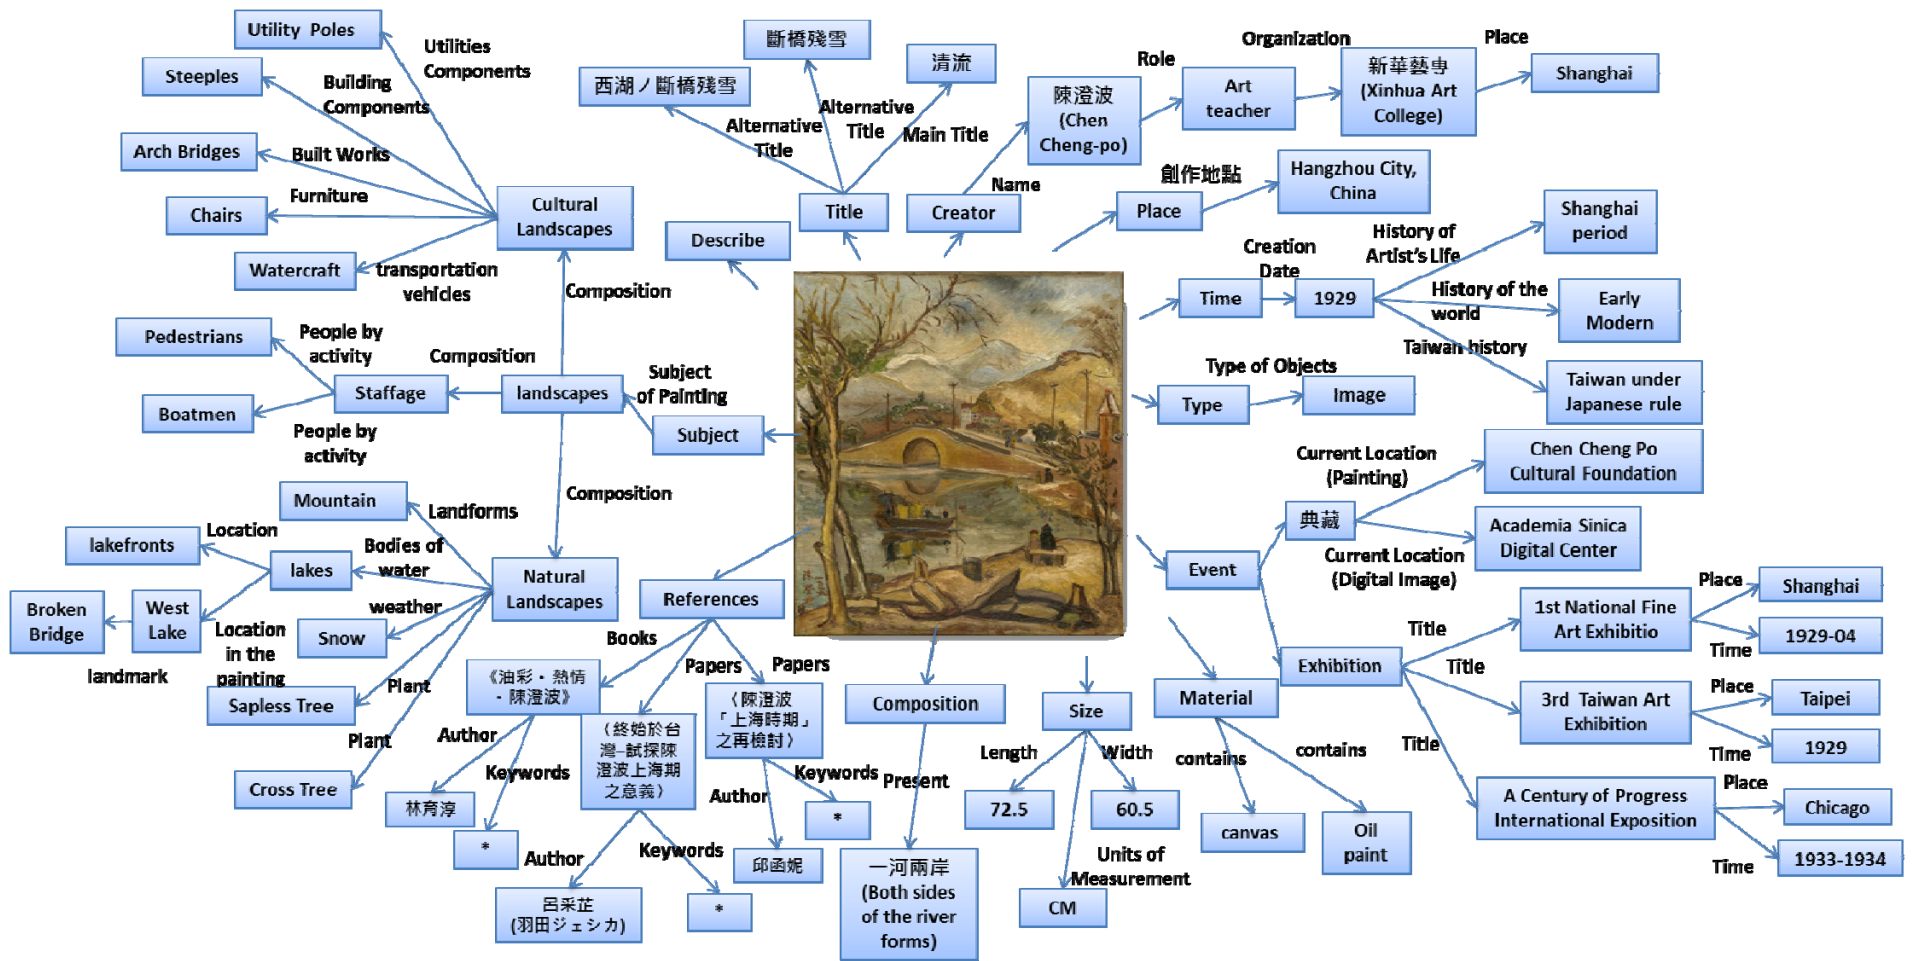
Utility Poles
Utilities Components
Steeples
Building Components
Arch Bridges
Built Works
Chairs
Furniture
Watercraft
transportation vehicles
Cultural Landscapes
Composition
斷橋殘雪
西湖ノ斷橋殘雪
Alternative Title
Alternative Title
清流
Main Title
Title
Describe
陳澄波 (Chen Cheng-po)
Name
Creator
Role
Art teacher
Organization
新華藝專 (Xinhua Art College)
Place
Shanghai
創作地點
Place
Hangzhou City, China
Creation Date
Time
1929
History of Artist's Life
Shanghai period
History of the world
Early Modern
Taiwan history
Taiwan under Japanese rule
Type of Objects
Type
Image
Pedestrians
People by activity
Composition
Staffage
landscapes
Subject of Painting
Subject
Boatmen
People by activity
Mountain
Landforms
Composition
lakefronts
Location
lakes
Bodies of water
Natural Landscapes
Broken Bridge
West Lake
weather
Snow
Location in the painting
landmark
Plant
Sapless Tree
Plant
Cross Tree
References
Books
Papers
Papers
《油彩・熱情・陳澄波》
Author
林育淳
Keywords
*
（終始於台灣–試探陳澄波上海期之意義）
Author
呂采芷 (羽田ジェシカ)
Keywords
*
〈陳澄波「上海時期」之再檢討〉
Keywords
*
Author
邱函妮
Composition
Present
一河兩岸 (Both sides of the river forms)
Size
Length
72.5
Width
60.5
Units of Measurement
CM
Material
contains
canvas
contains
Oil paint
Current Location (Painting)
Chen Cheng Po Cultural Foundation
典藏
Academia Sinica Digital Center
Current Location (Digital Image)
Event
Exhibition
Title
1st National Fine Art Exhibitio
Place
Shanghai
Time
1929-04
Title
3rd Taiwan Art Exhibition
Place
Taipei
Time
1929
Title
A Century of Progress International Exposition
Place
Chicago
Time
1933-1934